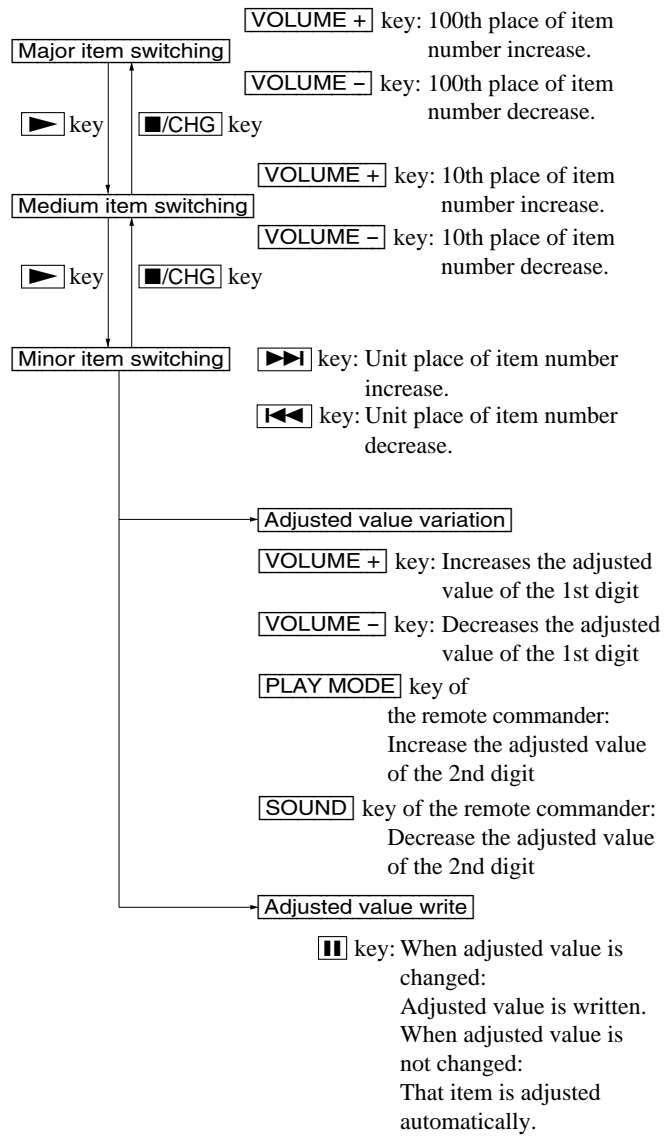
Major item switching

VOLUME + key: 100th place of item number increase.

VOLUME – key: 100th place of item number decrease.

► key

■/CHG key

Medium item switching

VOLUME + key: 10th place of item number increase.

VOLUME – key: 10th place of item number decrease.

► key

■/CHG key

Minor item switching

►►| key: Unit place of item number increase.

|◄◄ key: Unit place of item number decrease.

Adjusted value variation

VOLUME + key: Increases the adjusted value of the 1st digit

VOLUME – key: Decreases the adjusted value of the 1st digit

PLAY MODE key of the remote commander: Increase the adjusted value of the 2nd digit

SOUND key of the remote commander: Decrease the adjusted value of the 2nd digit

Adjusted value write

II key: When adjusted value is changed: Adjusted value is written. When adjusted value is not changed: That item is adjusted automatically.